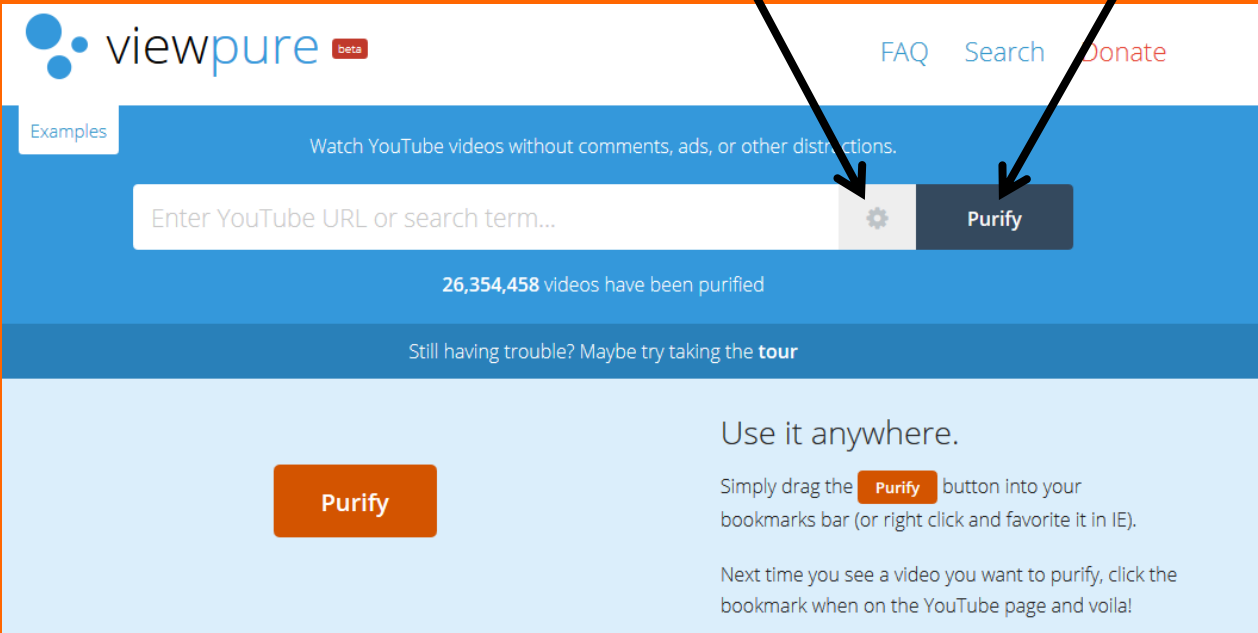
viewpure beta

FAQ Search Donate

Examples

Watch YouTube videos without comments, ads, or other distractions.

Enter YouTube URL or search term...

Purify

**26,354,458** videos have been purified

Still having trouble? Maybe try taking the **tour**

Purify

Use it anywhere.

Simply drag the Purify button into your bookmarks bar (or right click and favorite it in IE).

Next time you see a video you want to purify, click the bookmark when on the YouTube page and voila!